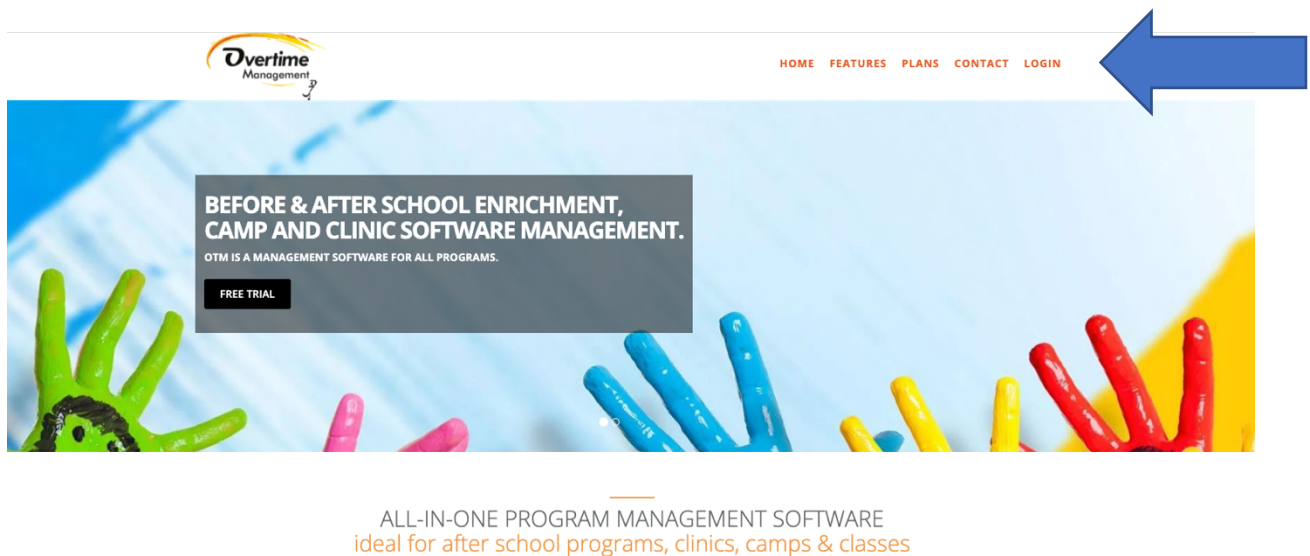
Overtime Management

HOME FEATURES PLANS CONTACT LOGIN

BEFORE & AFTER SCHOOL ENRICHMENT, CAMP AND CLINIC SOFTWARE MANAGEMENT.

OTM IS A MANAGEMENT SOFTWARE FOR ALL PROGRAMS.

FREE TRIAL

ALL-IN-ONE PROGRAM MANAGEMENT SOFTWARE
ideal for after school programs, clinics, camps & classes